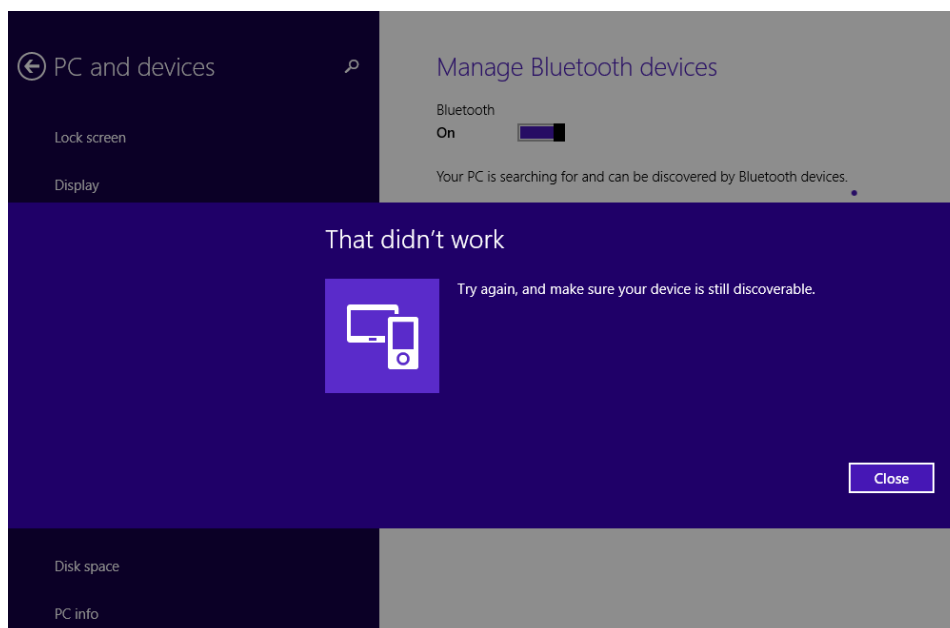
PC and devices

Lock screen

Display

Manage Bluetooth devices

Bluetooth
On

Your PC is searching for and can be discovered by Bluetooth devices.

That didn’t work

Try again, and make sure your device is still discoverable.

Close

Disk space

PC info